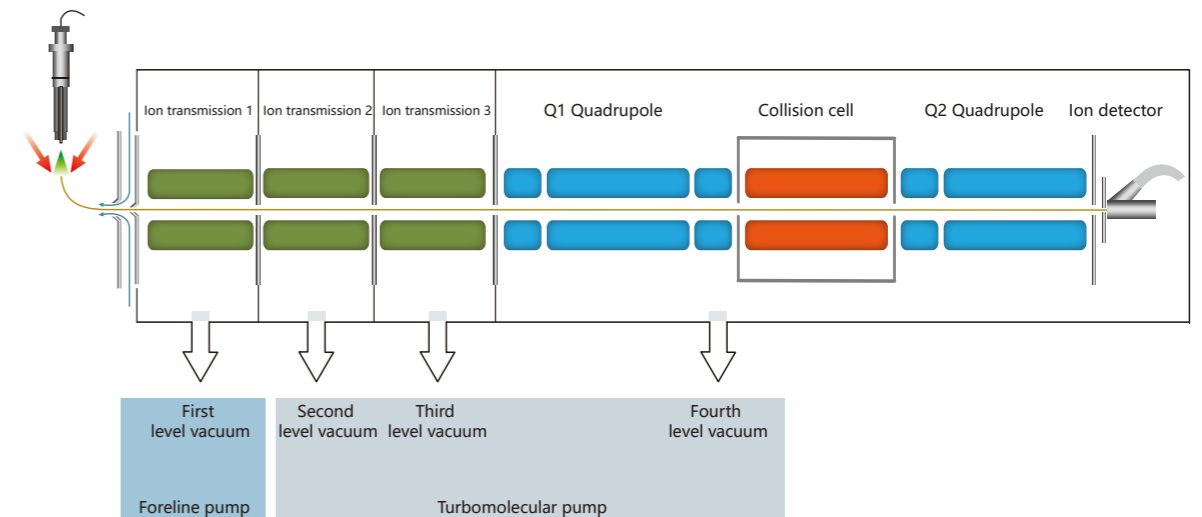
Ion transmission 1
Ion transmission 2
Ion transmission 3
Q1 Quadrupole
Collision cell
Q2 Quadrupole
Ion detector

First level vacuum
Second level vacuum
Third level vacuum
Fourth level vacuum

Foreline pump
Turbomolecular pump